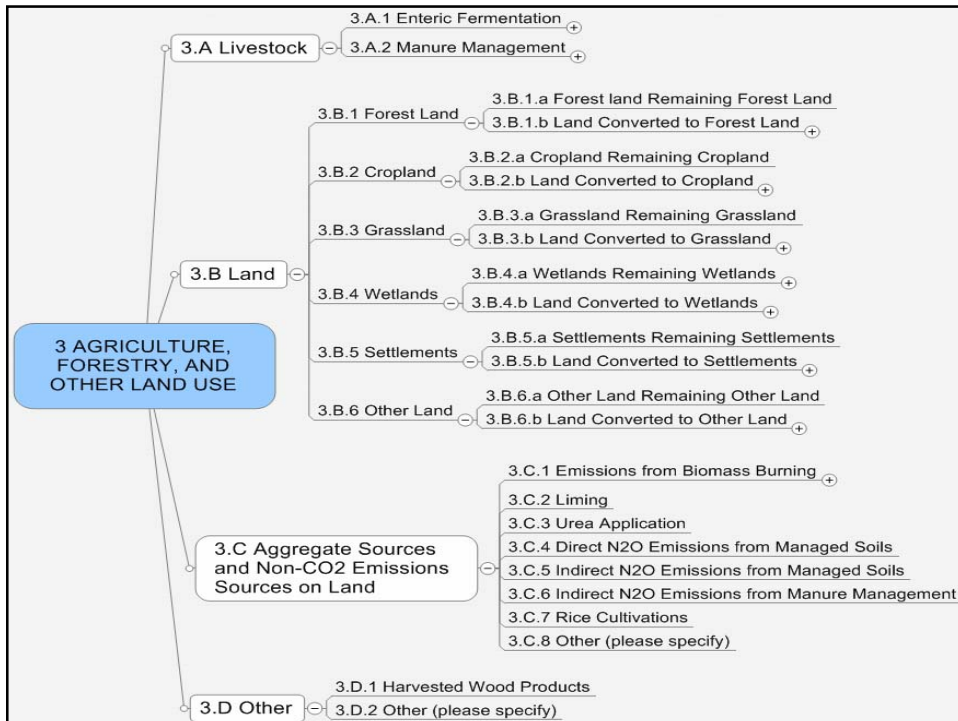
3 AGRICULTURE, FORESTRY, AND OTHER LAND USE

3.A Livestock

3.A.1 Enteric Fermentation

3.A.2 Manure Management

3.B Land

3.B.1 Forest Land

3.B.1.a Forest land Remaining Forest Land

3.B.1.b Land Converted to Forest Land

3.B.2 Cropland

3.B.2.a Cropland Remaining Cropland

3.B.2.b Land Converted to Cropland

3.B.3 Grassland

3.B.3.a Grassland Remaining Grassland

3.B.3.b Land Converted to Grassland

3.B.4 Wetlands

3.B.4.a Wetlands Remaining Wetlands

3.B.4.b Land Converted to Wetlands

3.B.5 Settlements

3.B.5.a Settlements Remaining Settlements

3.B.5.b Land Converted to Settlements

3.B.6 Other Land

3.B.6.a Other Land Remaining Other Land

3.B.6.b Land Converted to Other Land

3.C Aggregate Sources and Non-CO2 Emissions Sources on Land

3.C.1 Emissions from Biomass Burning

3.C.2 Liming

3.C.3 Urea Application

3.C.4 Direct N2O Emissions from Managed Soils

3.C.5 Indirect N2O Emissions from Managed Soils

3.C.6 Indirect N2O Emissions from Manure Management

3.C.7 Rice Cultivations

3.C.8 Other (please specify)

3.D Other

3.D.1 Harvested Wood Products

3.D.2 Other (please specify)